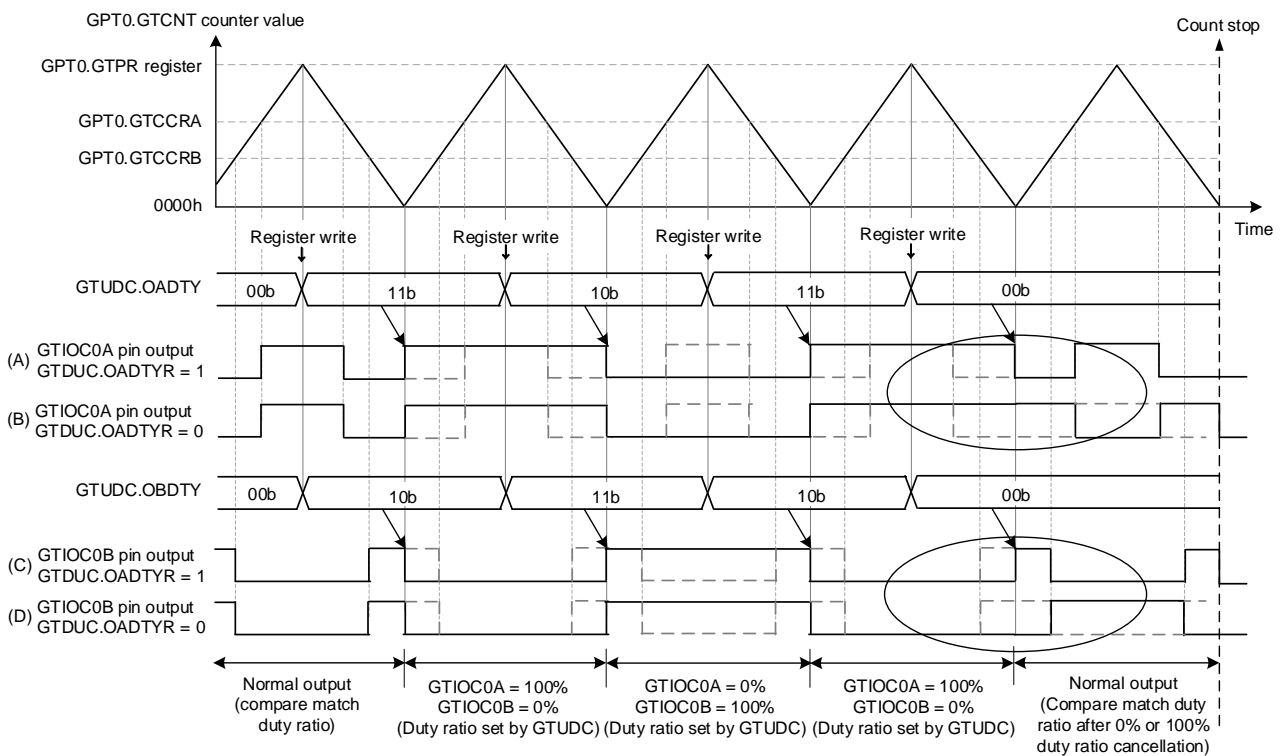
GPT0.GTCNT counter value

Count stop

GPT0.GTPR register

GPT0.GTCCRA

GPT0.GTCCRB

0000h

Time

Register write

Register write

Register write

Register write

GTUDC.OADTY

00b

11b

10b

11b

00b

(A) GTIOC0A pin output GTDUC.OADTYR = 1

(B) GTIOC0A pin output GTDUC.OADTYR = 0

GTUDC.OBDTY

00b

10b

11b

10b

00b

(C) GTIOC0B pin output GTDUC.OADTYR = 1

(D) GTIOC0B pin output GTDUC.OADTYR = 0

Normal output (compare match duty ratio)

GTIOC0A = 100% GTIOC0B = 0% (Duty ratio set by GTUDC)

GTIOC0A = 0% GTIOC0B = 100% (Duty ratio set by GTUDC)

GTIOC0A = 100% GTIOC0B = 0% (Duty ratio set by GTUDC)

Normal output (Compare match duty ratio after 0% or 100% duty ratio cancellation)